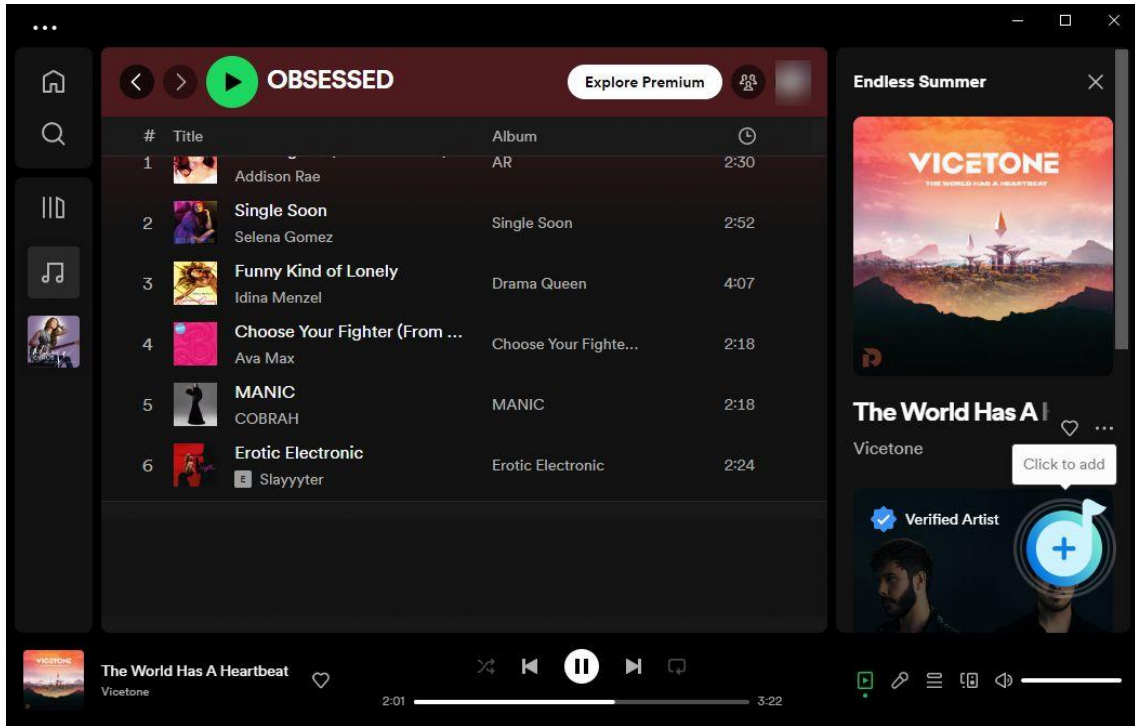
OBSESSED

Explore Premium

| # | Title | Album | |
|---|---|---|---|
| 1 | Addison Rae | AR | 2:30 |
| 2 | Single Soon<br>Selena Gomez | Single Soon | 2:52 |
| 3 | Funny Kind of Lonely<br>Idina Menzel | Drama Queen | 4:07 |
| 4 | Choose Your Fighter (From ...<br>Ava Max | Choose Your Fighte... | 2:18 |
| 5 | MANIC<br>COBRAH | MANIC | 2:18 |
| 6 | Erotic Electronic<br>E Slayyyter | Erotic Electronic | 2:24 |

Endless Summer

VICETONE
THE WORLD HAS A HEARTBEAT

The World Has A I

Vicetone

Click to add

Verified Artist

The World Has A Heartbeat
Vicetone

2:01
3:22